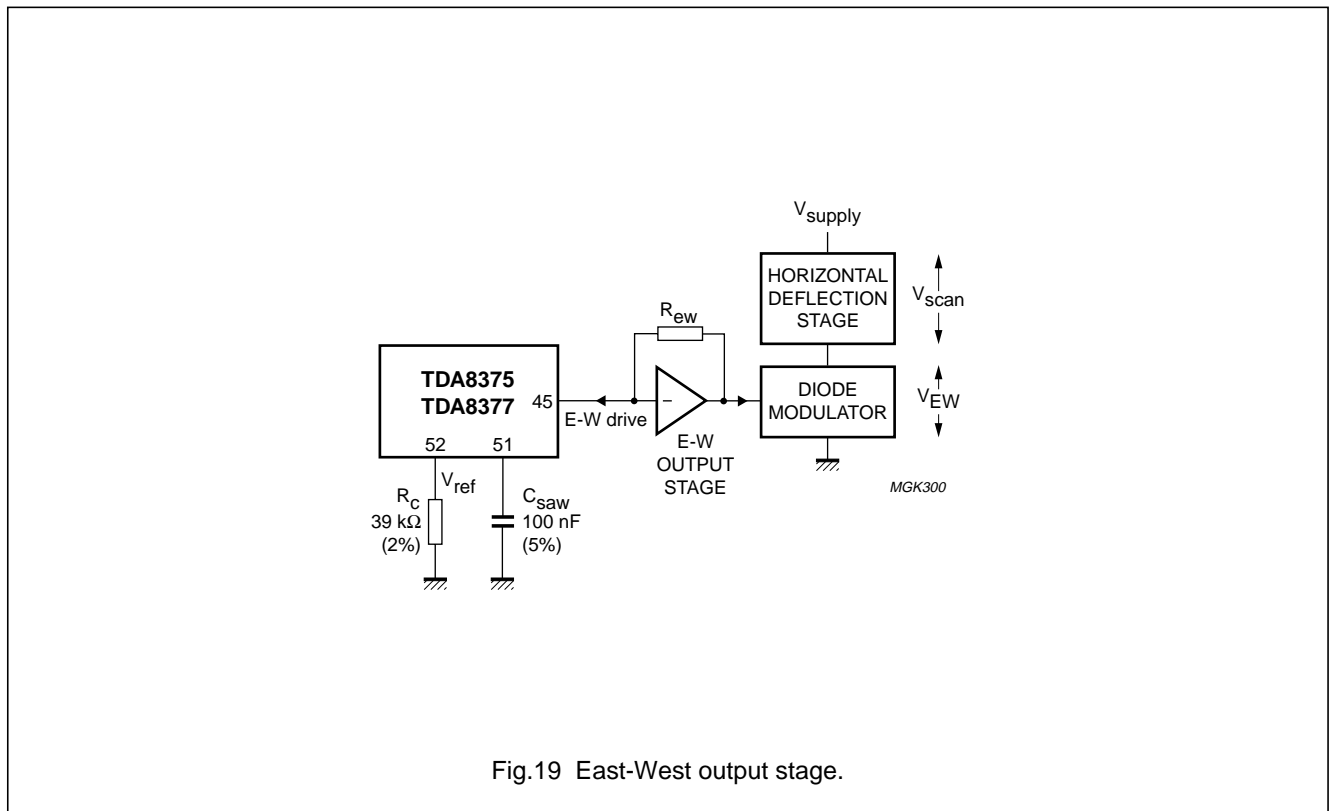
$V_{supply}$

HORIZONTAL DEFLECTION STAGE

$V_{scan}$

$R_{ew}$

TDA8375
TDA8377

45

E-W drive

−

DIODE MODULATOR

$V_{EW}$

52

51

E-W OUTPUT STAGE

$V_{ref}$

$R_C$
39 kΩ
(2%)

$C_{saw}$
100 nF
(5%)

MGK300

Fig.19 East-West output stage.